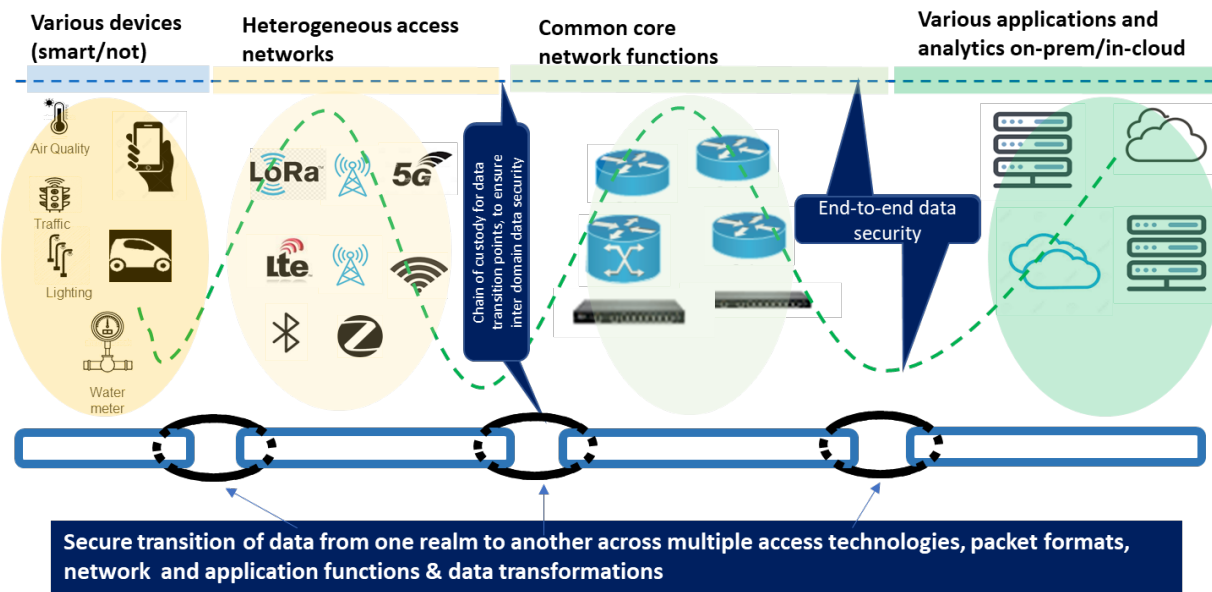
Various devices (smart/not)

Heterogeneous access networks

Common core network functions

Various applications and analytics on-prem/in-cloud

Air Quality

Traffic

Lighting

Water meter

LoRa

5G

Lte

Chain of custody for data transition points, to ensure inter domain data security

End-to-end data security

Secure transition of data from one realm to another across multiple access technologies, packet formats, network and application functions & data transformations